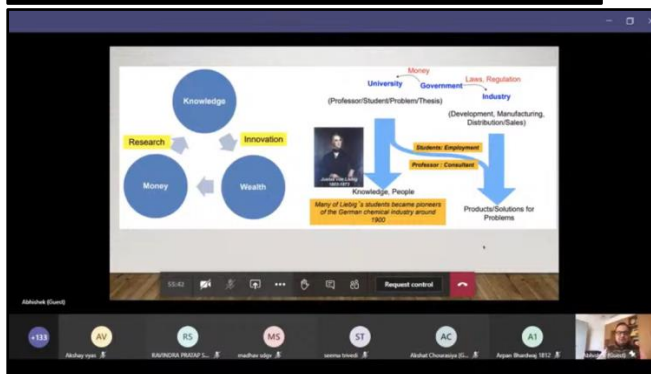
Knowledge

Research

Innovation

Money

Wealth

Money

University

Government

Laws, Regulation

Industry

(Professor/Student/Problem/Thesis)

(Development, Manufacturing, Distribution/Sales)

Justus von Liebig 1803-1873

Students: Employment

Professor : Consultant

Knowledge, People

Many of Liebig's students became pioneers of the German chemical industry around 1900

Products/Solutions for Problems

55:42

Request control

Abhishek (Guest)

+133

AV
Akshay vyas

RS
RAVINDRA PRATAP S...

MS
madhav sdgs

ST
seema trivedi

AC
Akshat Chourasiya (G...

A1
Arpan Bhardwaj 1812

Abhishek (Guest)